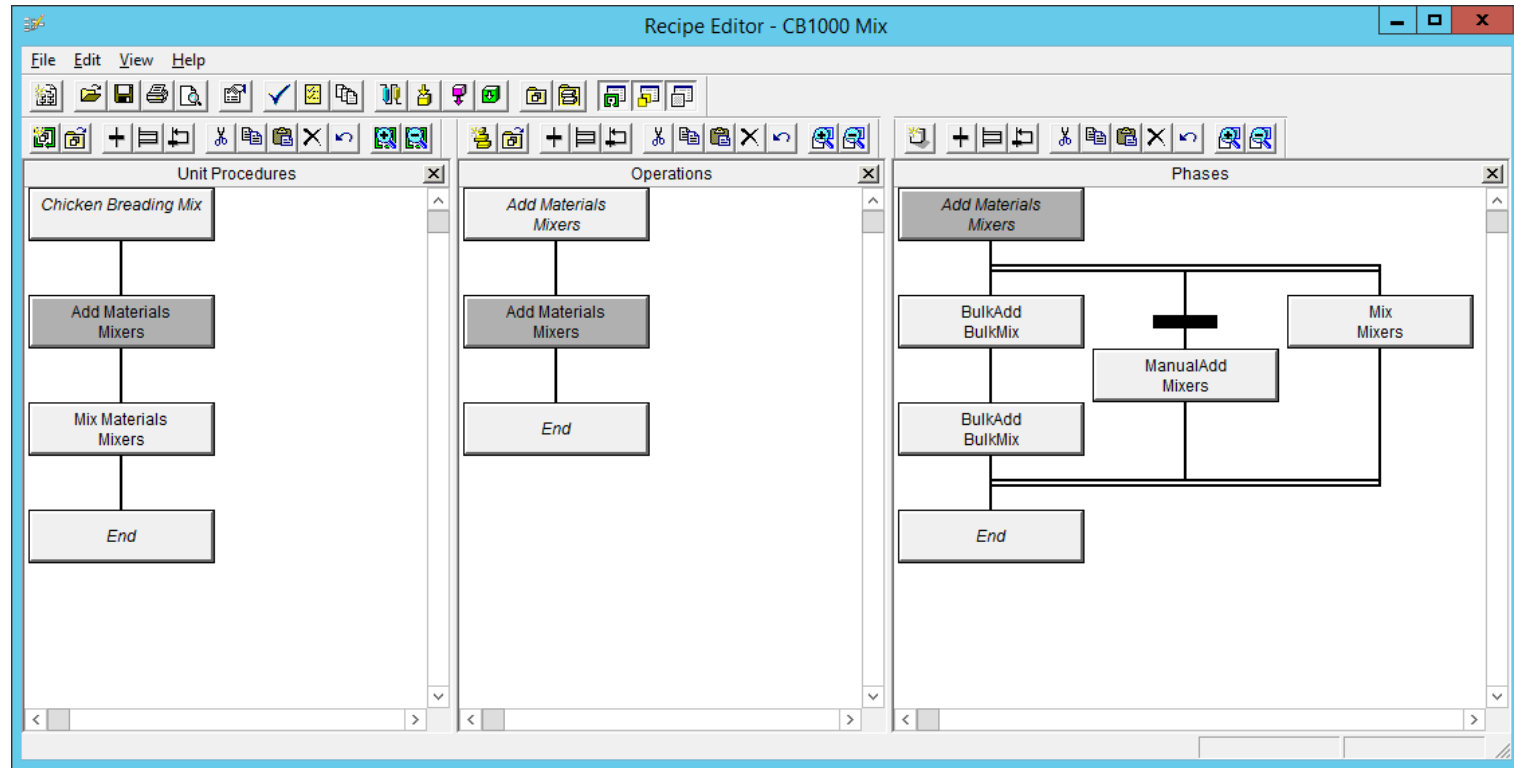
Recipe Editor - CB1000 Mix

File Edit View Help

Unit Procedures

Chicken Breading Mix

Add Materials
Mixers

Mix Materials
Mixers

End

Operations

Add Materials
Mixers

Add Materials
Mixers

End

Phases

Add Materials
Mixers

BulkAdd
BulkMix

ManualAdd
Mixers

Mix
Mixers

BulkAdd
BulkMix

End